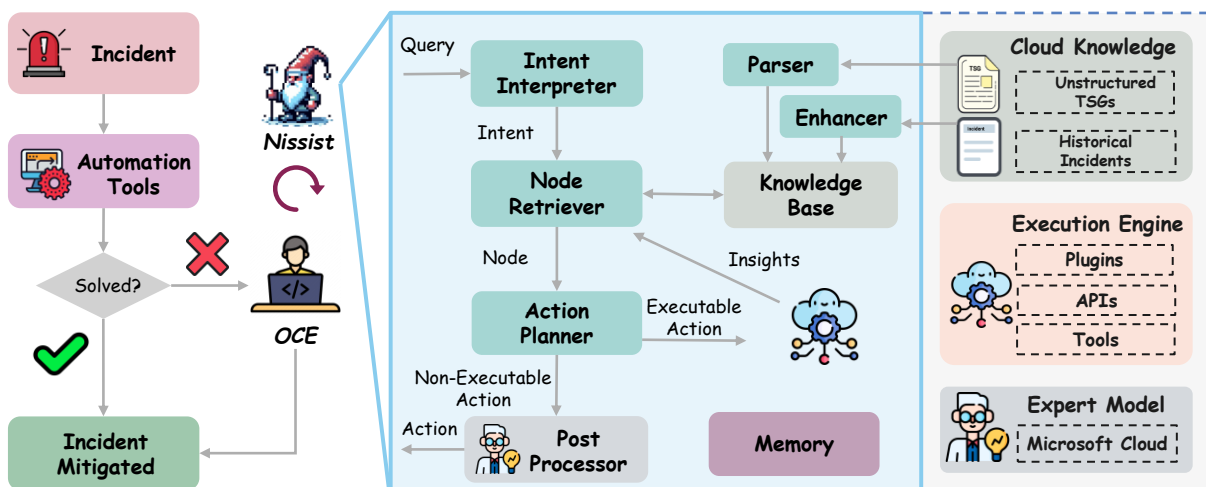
Incident

Automation Tools

Solved?

Incident Mitigated

Nissist

OCE

Query

Intent Interpreter

Intent

Node Retriever

Node

Action Planner

Non-Executable Action

Action

Post Processor

Parser

Enhancer

Knowledge Base

Insights

Executable Action

Memory

Cloud Knowledge

TSG

Unstructured TSGs

Incident

Historical Incidents

Execution Engine

Plugins

APIs

Tools

Expert Model

Microsoft Cloud